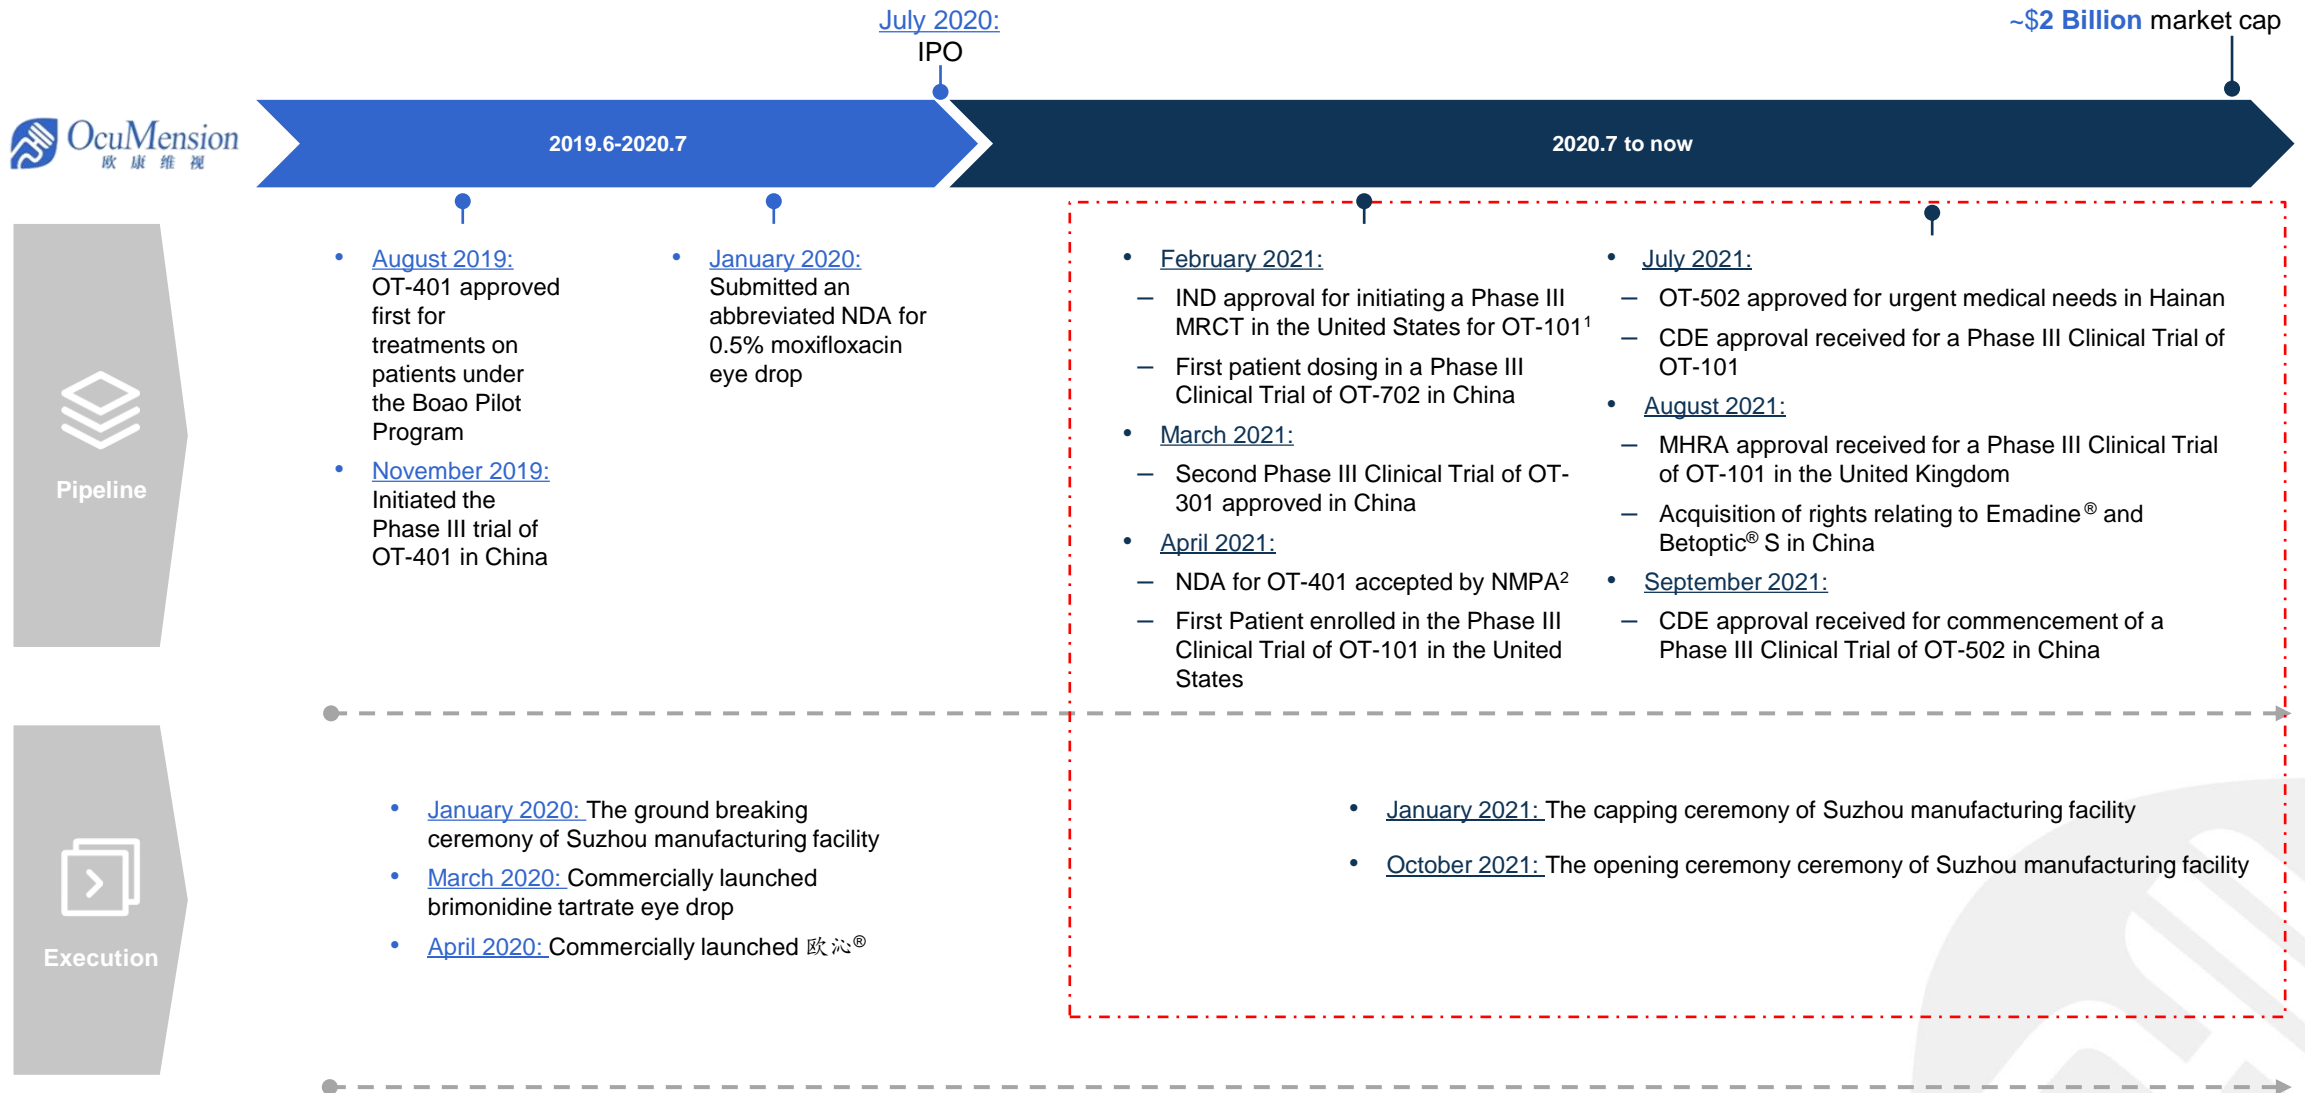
July 2020:
IPO

~$2 Billion market cap

OcuMension
欧 康 维 视

2019.6-2020.7

2020.7 to now

Pipeline

• August 2019:
OT-401 approved first for treatments on patients under the Boao Pilot Program
• November 2019:
Initiated the Phase III trial of OT-401 in China

• January 2020:
Submitted an abbreviated NDA for 0.5% moxifloxacin eye drop

• February 2021:
– IND approval for initiating a Phase III MRCT in the United States for OT-101$^1$
– First patient dosing in a Phase III Clinical Trial of OT-702 in China
• March 2021:
– Second Phase III Clinical Trial of OT-301 approved in China
• April 2021:
– NDA for OT-401 accepted by NMPA$^2$
– First Patient enrolled in the Phase III Clinical Trial of OT-101 in the United States

• July 2021:
– OT-502 approved for urgent medical needs in Hainan
– CDE approval received for a Phase III Clinical Trial of OT-101
• August 2021:
– MHRA approval received for a Phase III Clinical Trial of OT-101 in the United Kingdom
– Acquisition of rights relating to Emadine® and Betoptic® S in China
• September 2021:
– CDE approval received for commencement of a Phase III Clinical Trial of OT-502 in China

Execution

• January 2020: The ground breaking ceremony of Suzhou manufacturing facility
• March 2020: Commercially launched brimonidine tartrate eye drop
• April 2020: Commercially launched 欧沁®

• January 2021: The capping ceremony of Suzhou manufacturing facility
• October 2021: The opening ceremony ceremony of Suzhou manufacturing facility